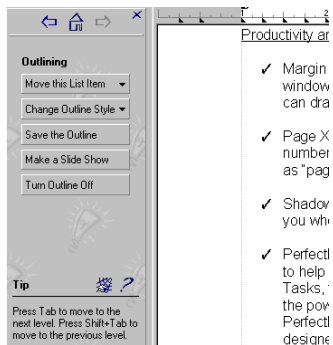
Outlining

Move this List Item

Change Outline Style

Save the Outline

Make a Slide Show

Turn Outline Off

Tip

Press Tab to move to the next level. Press Shift+Tab to move to the previous level.

Productivity an

✓ Margin window can dra

✓ Page X number as "pag

✓ Shadow you whe

✓ Perfect to help Tasks, the pow Perfect designe